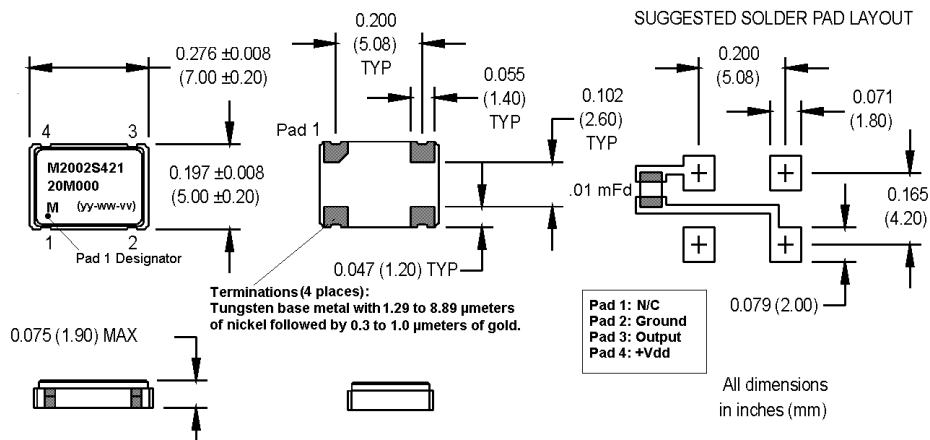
SUGGESTED SOLDER PAD LAYOUT

0.276 ±0.008
(7.00 ±0.20)

4 3

M2002S421
20M000
M (yy-ww-vv)

1 2

Pad 1 Designator

0.197 ±0.008
(5.00 ±0.20)

0.200
(5.08)
TYP

0.055
(1.40)
TYP

Pad 1

0.102
(2.60)
TYP

0.047 (1.20) TYP

Terminations (4 places):
Tungsten base metal with 1.29 to 8.89 µmeters of nickel followed by 0.3 to 1.0 µmeters of gold.

0.200
(5.08)

0.071
(1.80)

.01 mFd

0.165
(4.20)

0.079 (2.00)

Pad 1: N/C
Pad 2: Ground
Pad 3: Output
Pad 4: +Vdd

0.075 (1.90) MAX

All dimensions in inches (mm)